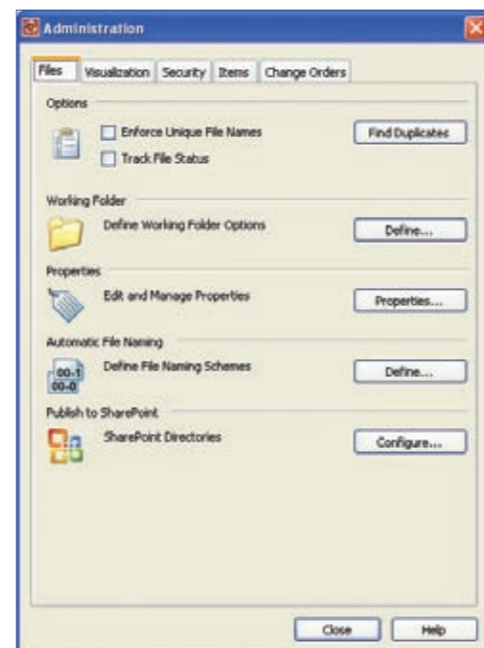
Administration

Files | Visualization | Security | Items | Change Orders

Options

Enforce Unique File Names

Track File Status

Find Duplicates

Working Folder

Define Working Folder Options

Define...

Properties

Edit and Manage Properties

Properties...

Automatic File Naming

00-1
00-0

Define File Naming Schemes

Define...

Publish to SharePoint

SharePoint Directories

Configure...

Close

Help